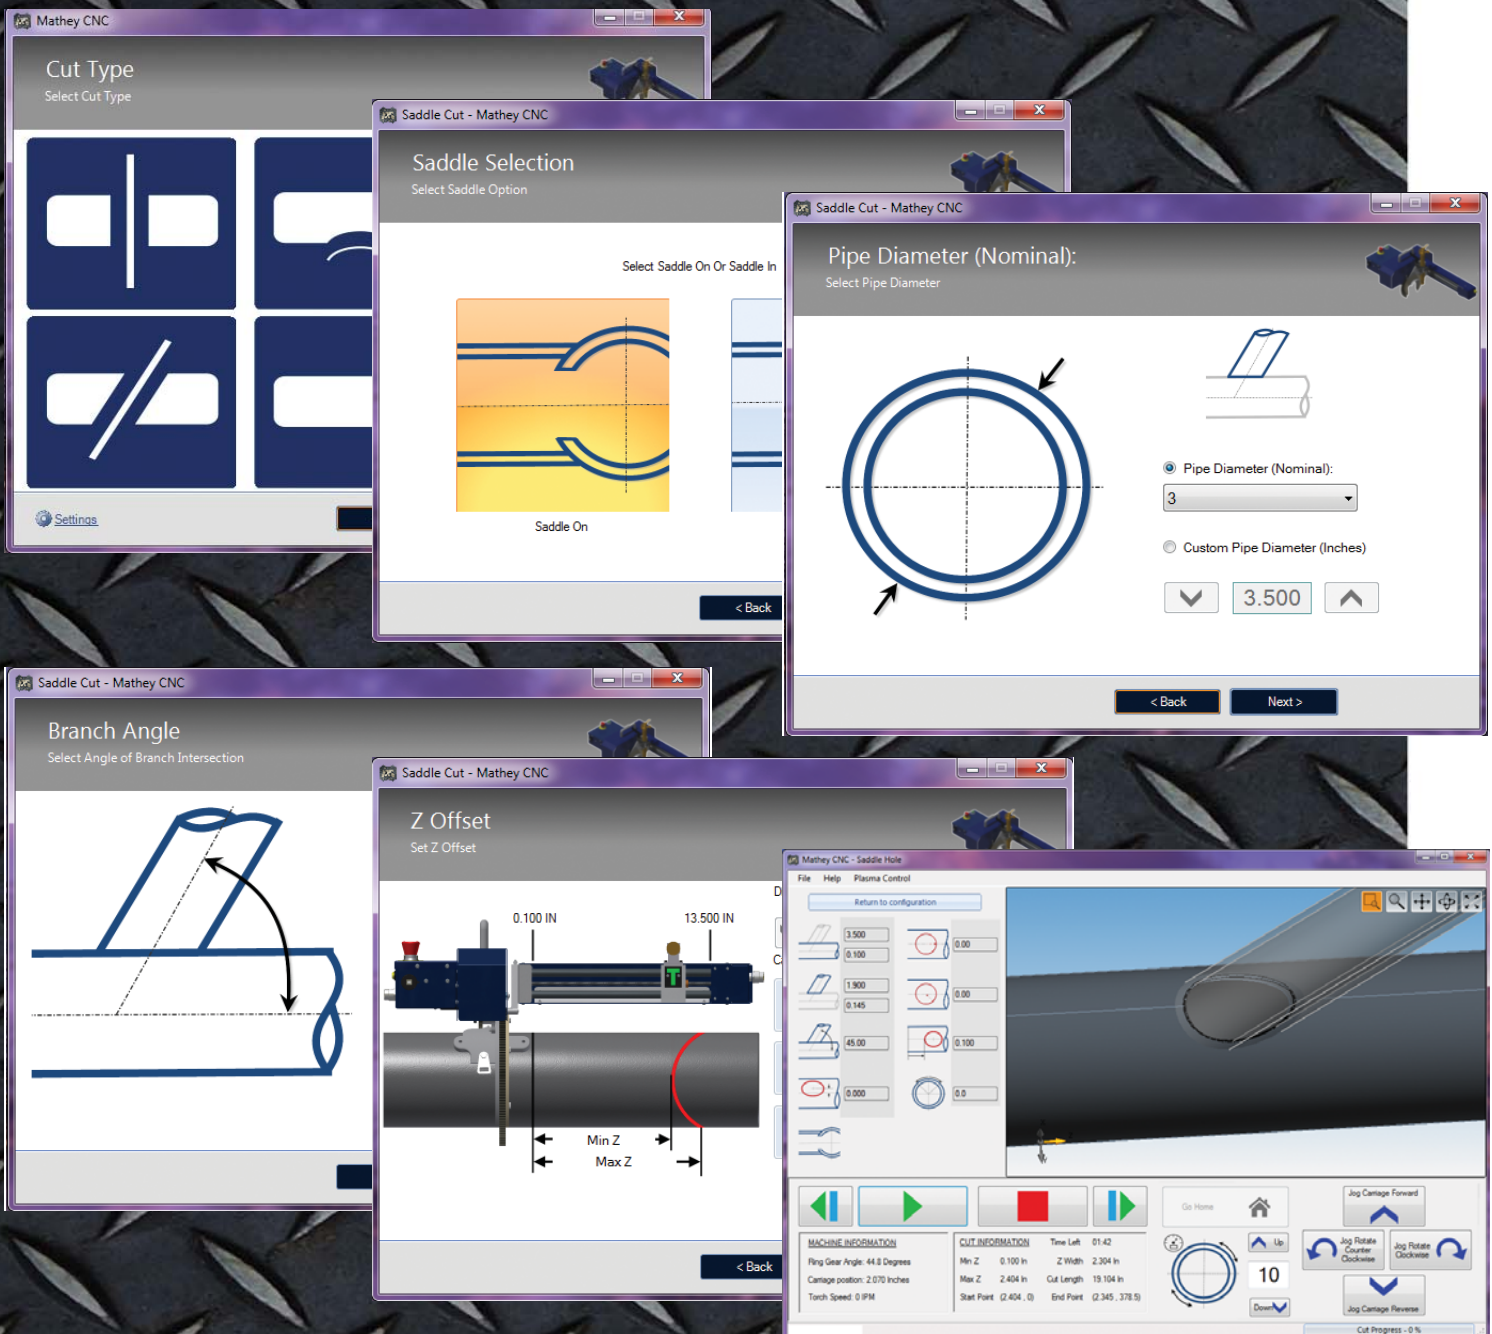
Mathey CNC

Cut Type
Select Cut Type

Settings

Saddle Cut - Mathey CNC

Saddle Selection
Select Saddle Option

Select Saddle On Or Saddle In

Saddle On

< Back

Saddle Cut - Mathey CNC

Pipe Diameter (Nominal):
Select Pipe Diameter

Pipe Diameter (Nominal):

3

Custom Pipe Diameter (Inches)

3.500

< Back

Next >

Saddle Cut - Mathey CNC

Branch Angle
Select Angle of Branch Intersection

Saddle Cut - Mathey CNC

Z Offset
Set Z Offset

0.100 IN

13.500 IN

Min Z

Max Z

< Back

Mathey CNC - Saddle Hole

File Help Plasma Control

Return to configuration

3.500
0.100
1.900
0.145
45.00
0.000
0.00
0.00
0.100
0.0

Go Home

Jog Carriage Forward

Jog Rotate Counter Clockwise

Jog Rotate Clockwise

Up

10

Down

Jog Carriage Reverse

MACHINE INFORMATION
Ring Gear Angle: 44.8 Degrees
Carriage position: 2.070 Inches
Torch Speed: 0 IPM

CUT INFORMATION
Min Z 0.100 In
Max Z 2.404 In
Start Point (2.404 , 0)
Time Left 01:42
Z Width 2.304 In
Cut Length 19.104 In
End Point (2.345 , 378.5)

Cut Progress - 0 %